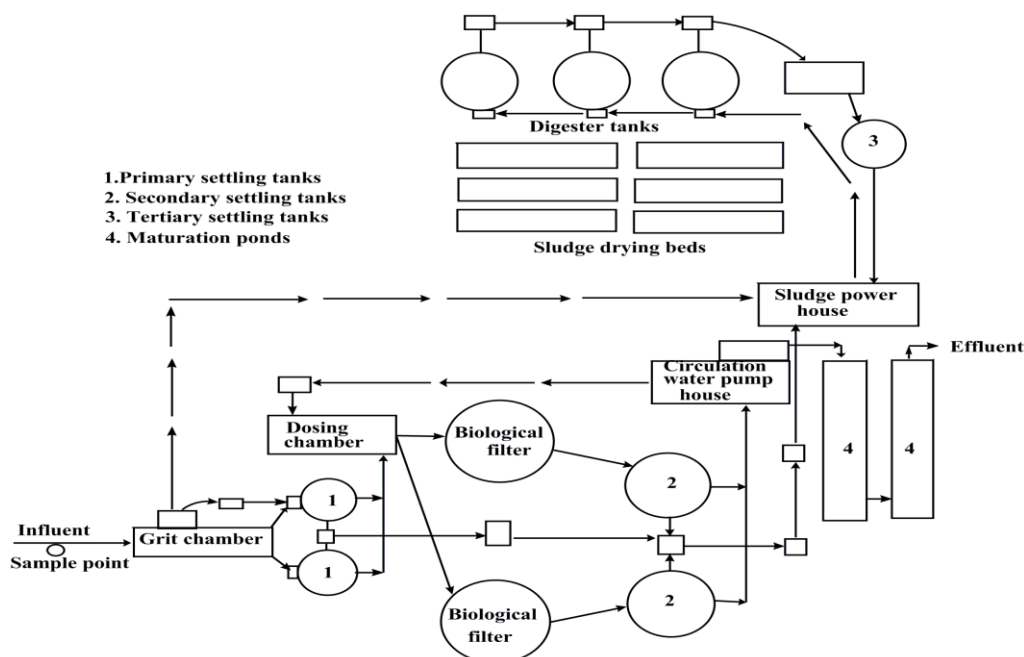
Digester tanks

3

1.Primary settling tanks
2. Secondary settling tanks
3. Tertiary settling tanks
4. Maturation ponds

Sludge drying beds

Sludge power house

Effluent

Circulation water pump house

Dosing chamber

Biological filter

4

4

2

1

Influent

Grit chamber

Sample point

1

2

Biological filter